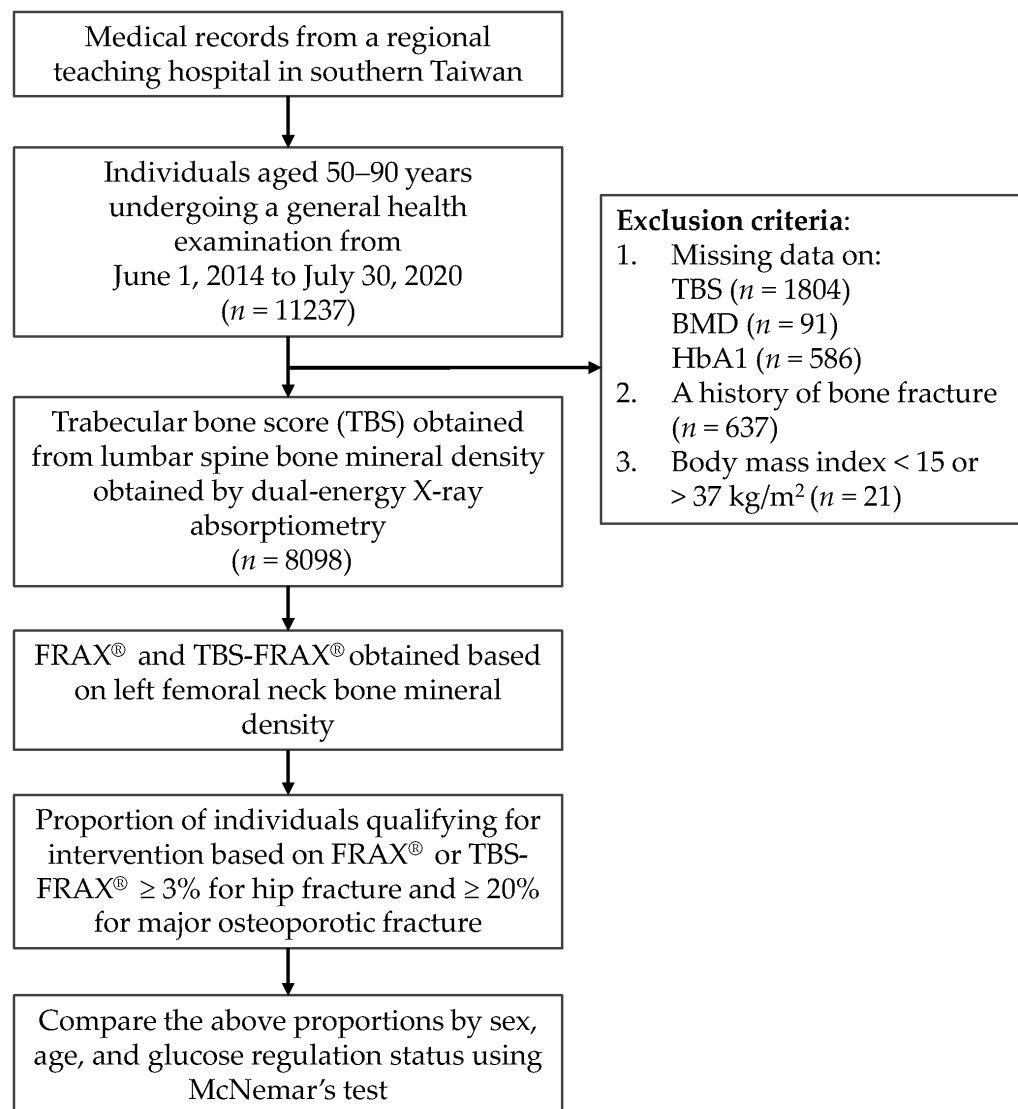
Medical records from a regional teaching hospital in southern Taiwan

Individuals aged 50–90 years undergoing a general health examination from June 1, 2014 to July 30, 2020 ($n$ = 11237)

**Exclusion criteria**:
1. Missing data on: TBS ($n$ = 1804) BMD ($n$ = 91) HbA1 ($n$ = 586)
2. A history of bone fracture ($n$ = 637)
3. Body mass index < 15 or > 37 kg/m$^2$ ($n$ = 21)

Trabecular bone score (TBS) obtained from lumbar spine bone mineral density obtained by dual-energy X-ray absorptiometry ($n$ = 8098)

FRAX® and TBS-FRAX® obtained based on left femoral neck bone mineral density

Proportion of individuals qualifying for intervention based on FRAX® or TBS-FRAX® ≥ 3% for hip fracture and ≥ 20% for major osteoporotic fracture

Compare the above proportions by sex, age, and glucose regulation status using McNemar's test